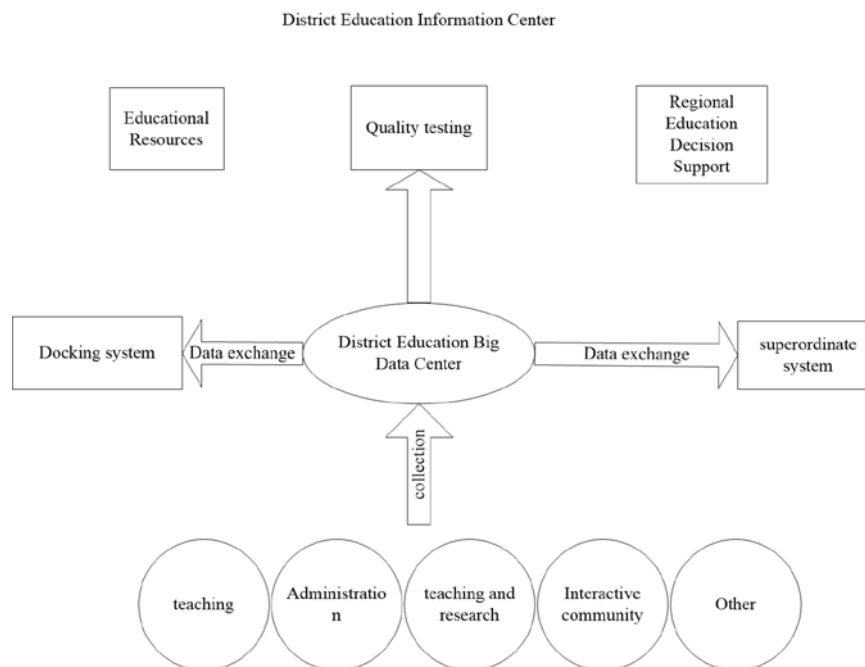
District Education Information Center

Educational Resources

Quality testing

Regional Education Decision Support

Docking system

Data exchange

District Education Big Data Center

Data exchange

superordinate system

collection

teaching

Administratio n

teaching and research

Interactive community

Other